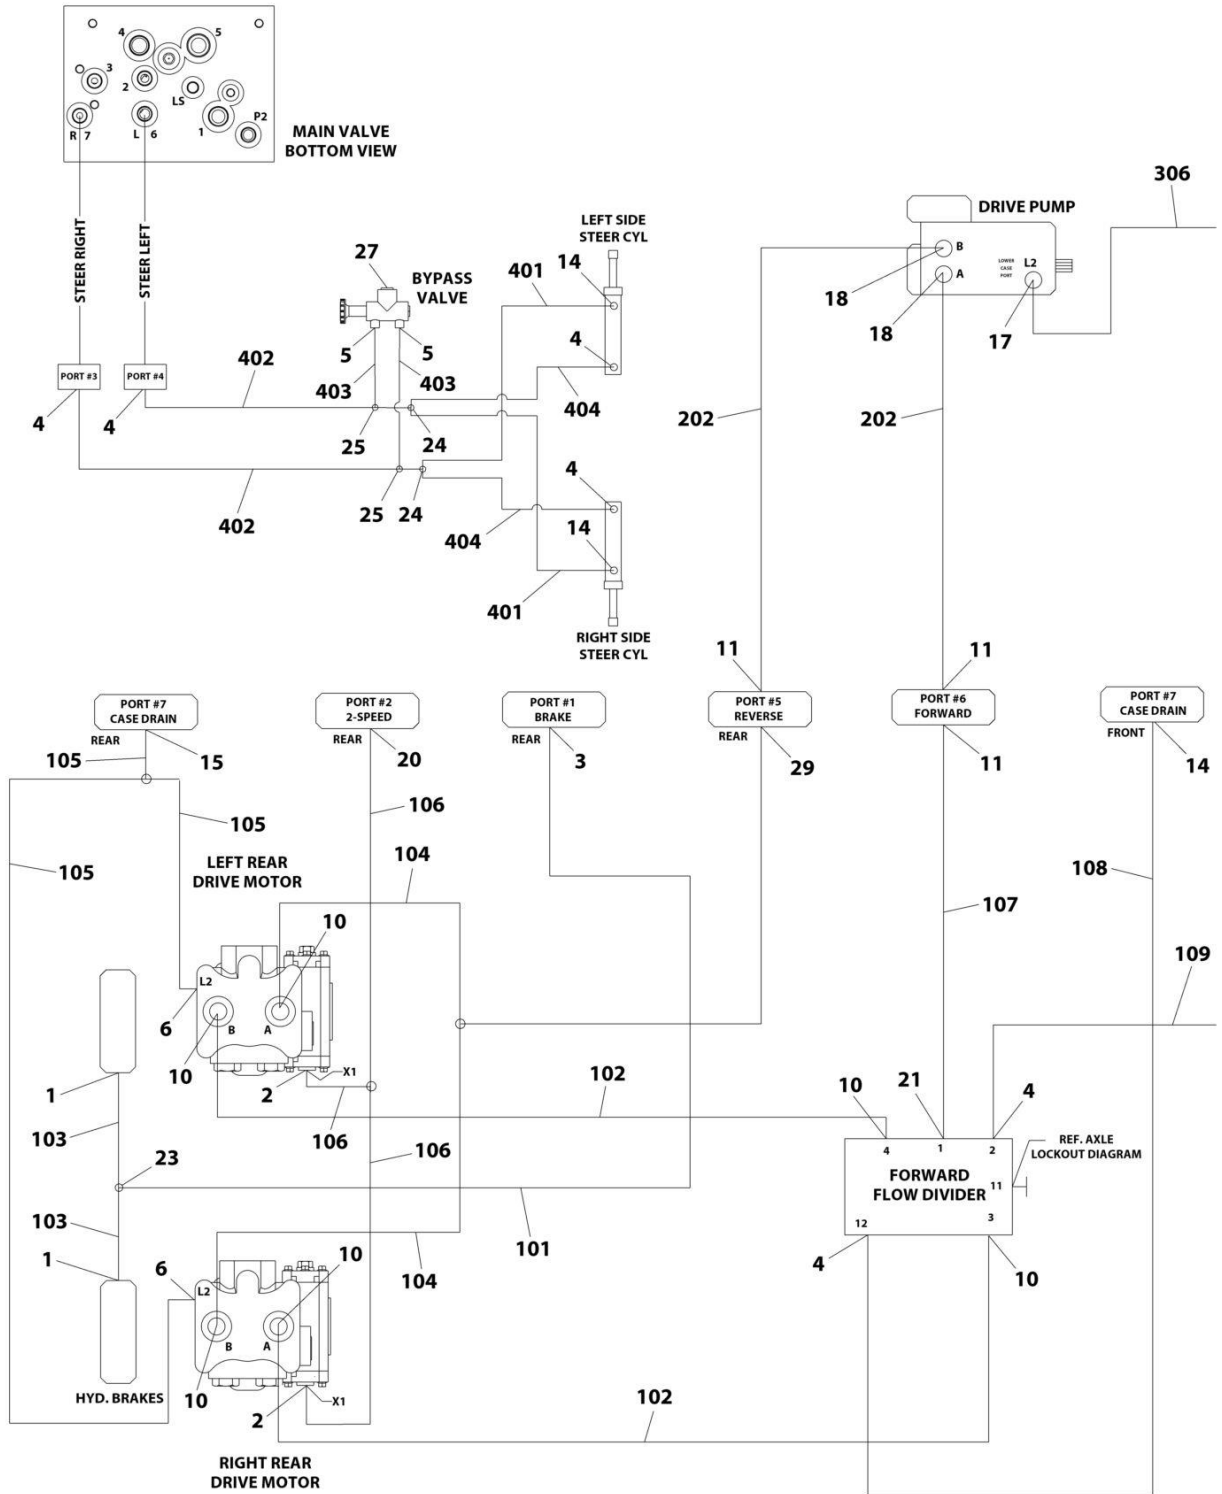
4
5
3
2
LS
R 7
L 6
1
P2
MAIN VALVE
BOTTOM VIEW

306
DRIVE PUMP
B
A
LOWER CASE PORT
L2
18
18
17

LEFT SIDE
STEER CYL
27
BYPASS
VALVE
401
14
4
5
5
403
403
404
STEER RIGHT
STEER LEFT
PORT #3
PORT #4
402
4
4
25
24
402
25
24
4
14
404
401
RIGHT SIDE
STEER CYL
202
202

11
11
PORT #7
CASE DRAIN
REAR
PORT #2
2-SPEED
REAR
PORT #1
BRAKE
REAR
PORT #5
REVERSE
REAR
PORT #6
FORWARD
PORT #7
CASE DRAIN
FRONT
105
15
20
3
29
11
14
105
106
105
LEFT REAR
DRIVE MOTOR
104
108
107
10
L2
6
B
A
10
109
X1
2
106
102
10
21
4
1
103
23
106
4
1
2
REF. AXLE
LOCKOUT DIAGRAM
FORWARD
FLOW DIVIDER
11
12
3
103
101
104
1
6
L2
10
4
10
B
A
HYD. BRAKES
10
2
X1
102
RIGHT REAR
DRIVE MOTOR